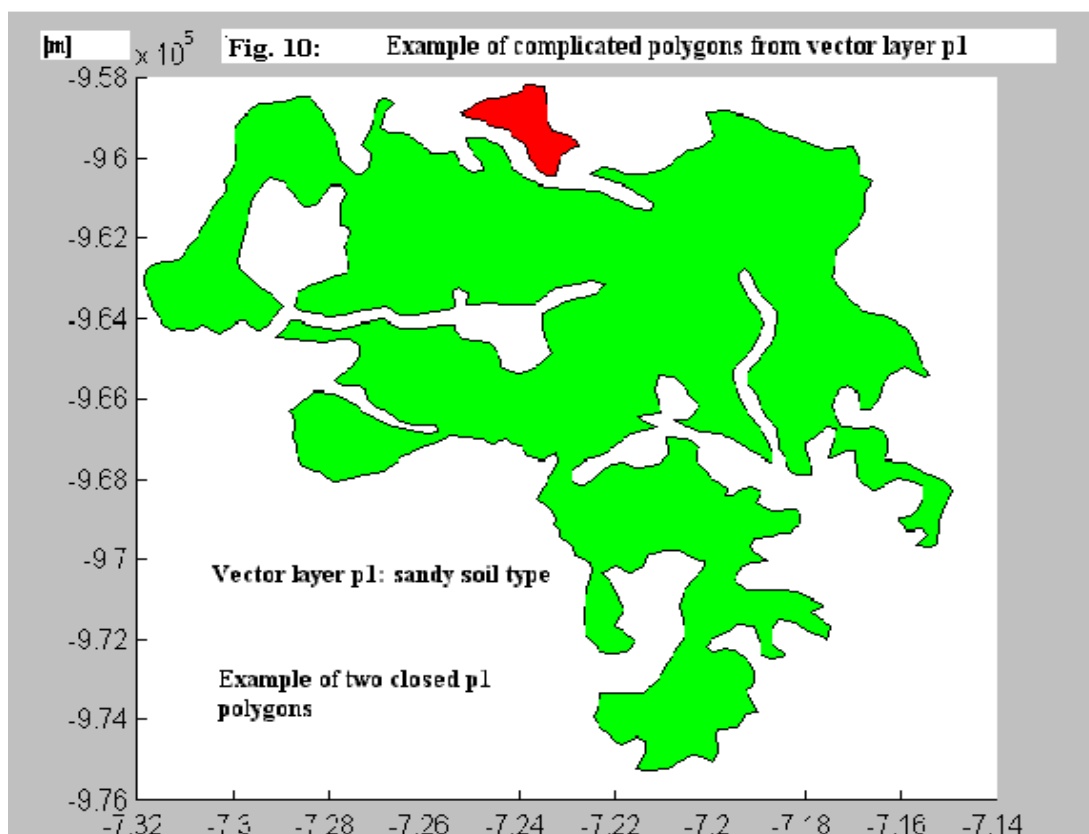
[m] $\times 10^5$ Fig. 10: Example of complicated polygons from vector layer p1

-9.58
-9.6
-9.62
-9.64
-9.66
-9.68
-9.7
-9.72
-9.74
-9.76

Vector layer p1: sandy soil type

Example of two closed p1 polygons

-7.32 -7.3 -7.28 -7.26 -7.24 -7.22 -7.2 -7.18 -7.16 -7.14